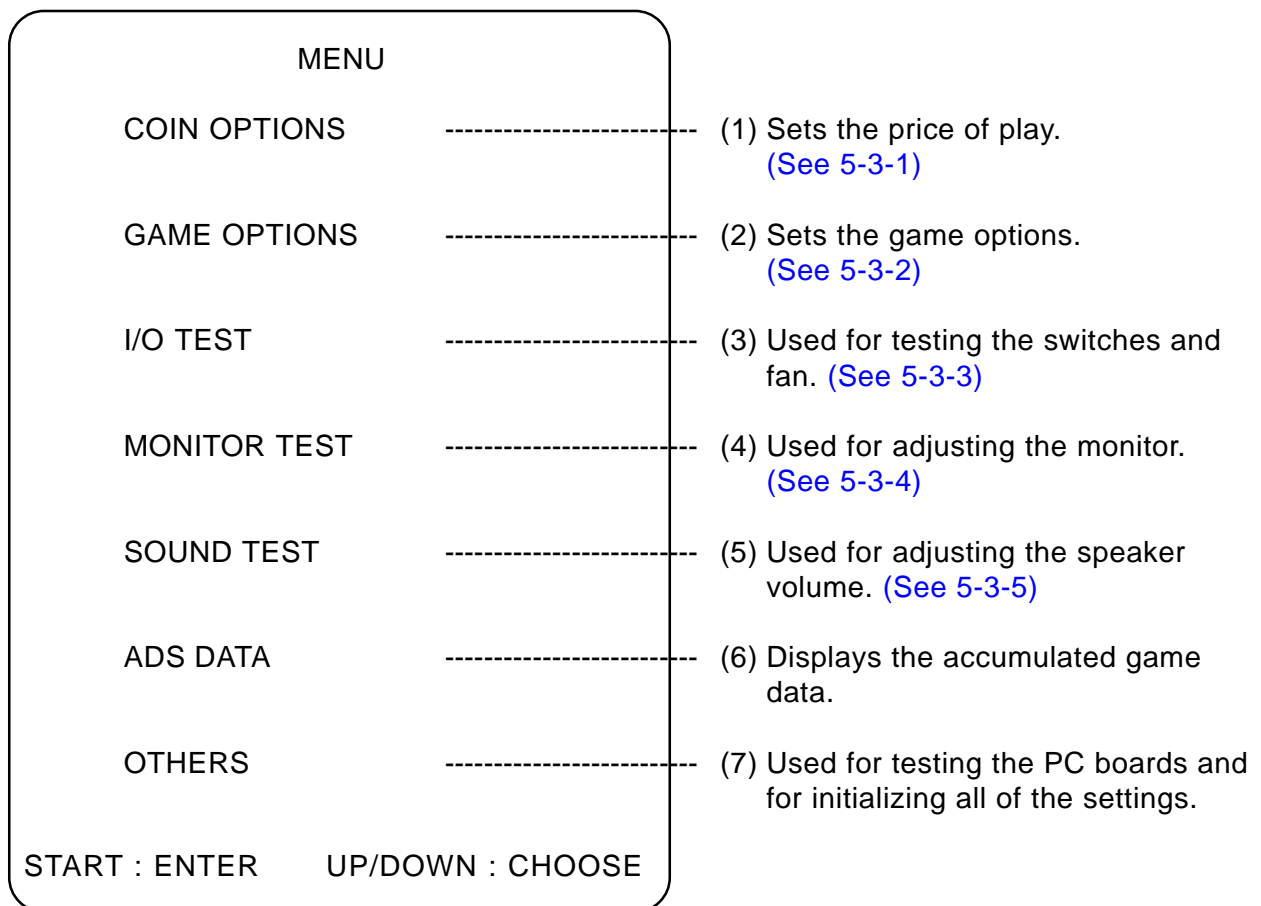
MENU

COIN OPTIONS ------------------------- (1) Sets the price of play. (See 5-3-1)

GAME OPTIONS ------------------------- (2) Sets the game options. (See 5-3-2)

I/O TEST ------------------------- (3) Used for testing the switches and fan. (See 5-3-3)

MONITOR TEST ------------------------- (4) Used for adjusting the monitor. (See 5-3-4)

SOUND TEST ------------------------- (5) Used for adjusting the speaker volume. (See 5-3-5)

ADS DATA ------------------------- (6) Displays the accumulated game data.

OTHERS ------------------------- (7) Used for testing the PC boards and for initializing all of the settings.

START : ENTER UP/DOWN : CHOOSE